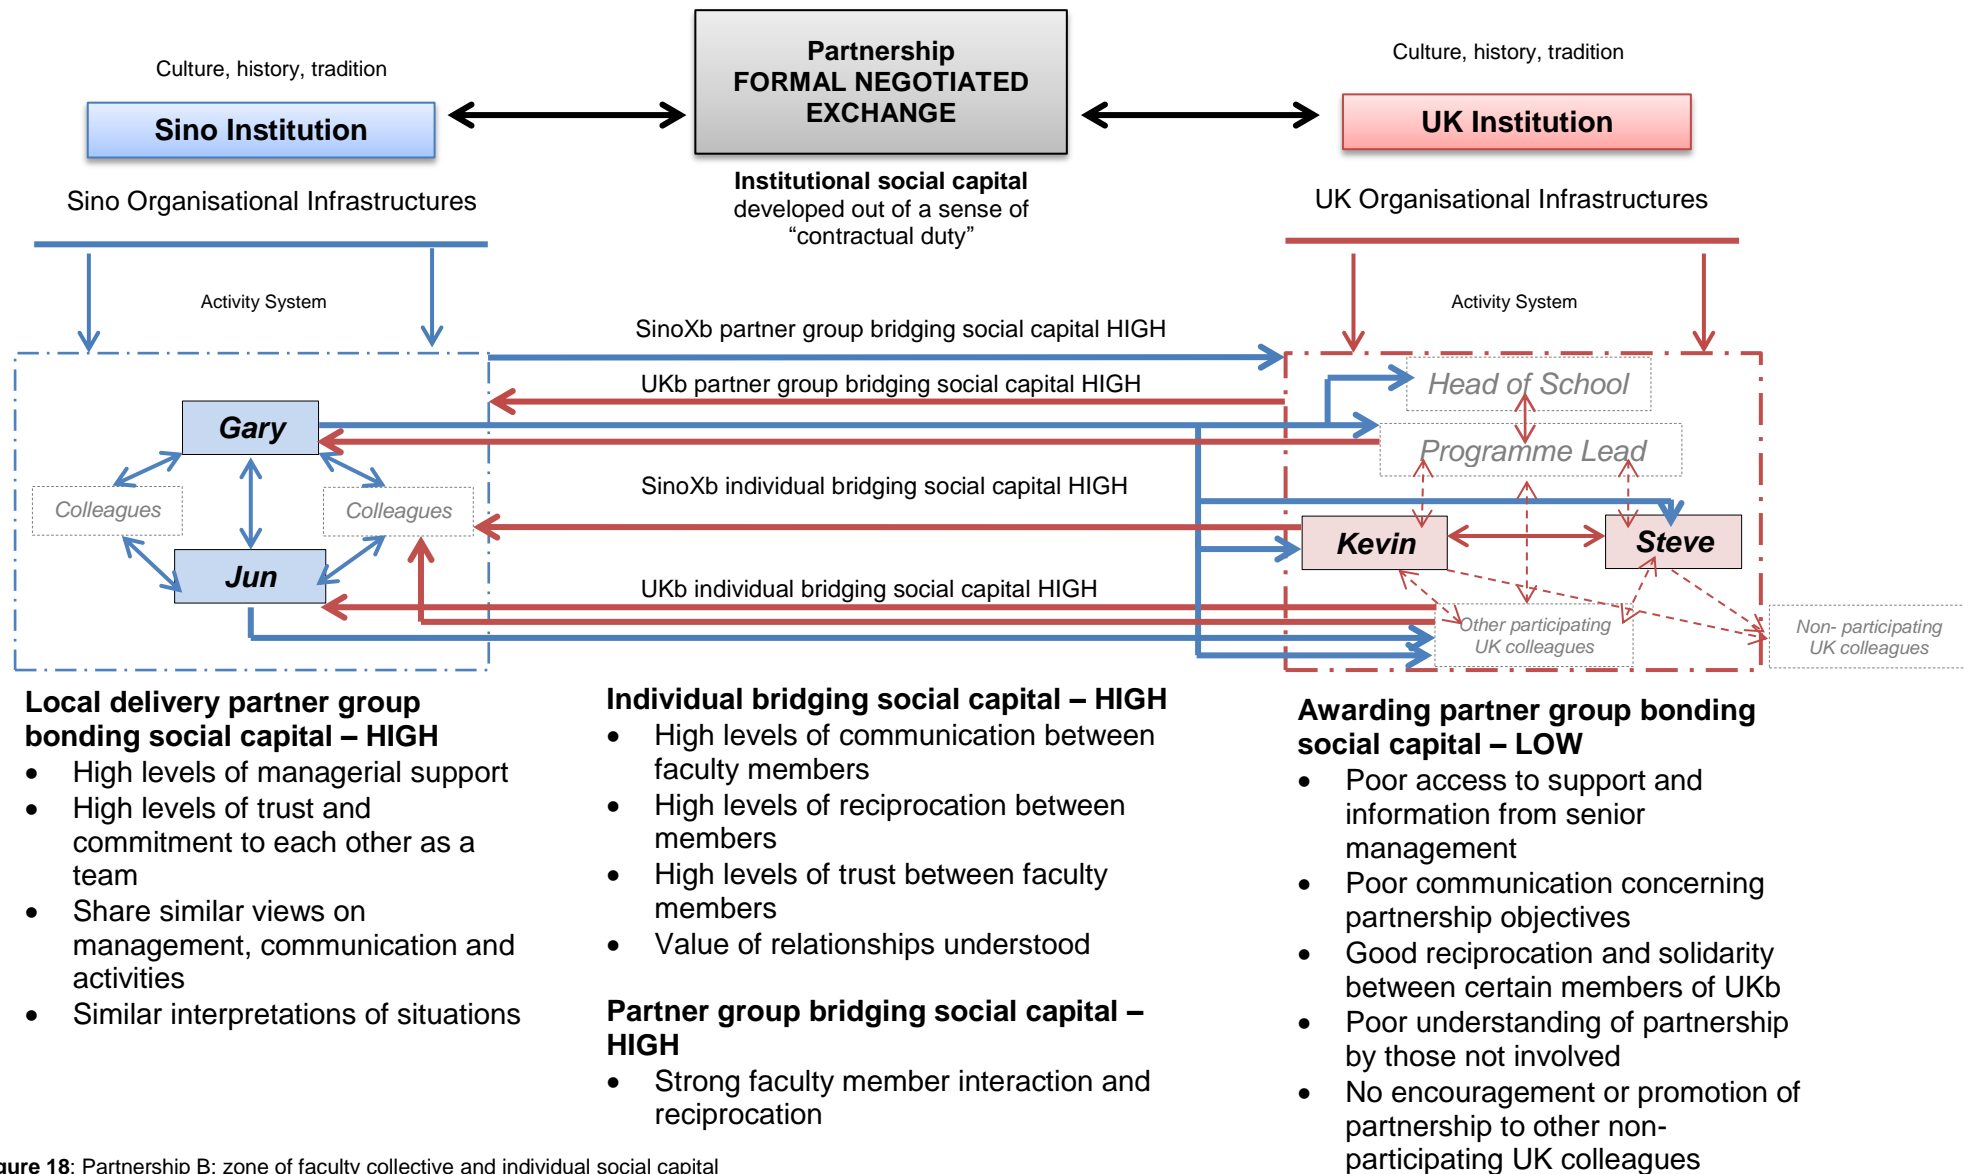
Culture, history, tradition

Sino Institution

Partnership FORMAL NEGOTIATED EXCHANGE

Culture, history, tradition

UK Institution

Sino Organisational Infrastructures

Institutional social capital developed out of a sense of "contractual duty"

UK Organisational Infrastructures

Activity System

Activity System

SinoXb partner group bridging social capital HIGH

UKb partner group bridging social capital HIGH

Head of School

Gary

Programme Lead

Colleagues

Colleagues

SinoXb individual bridging social capital HIGH

Kevin

Steve

Jun

UKb individual bridging social capital HIGH

Other participating UK colleagues

Non- participating UK colleagues

Local delivery partner group bonding social capital – HIGH
- High levels of managerial support
- High levels of trust and commitment to each other as a team
- Share similar views on management, communication and activities
- Similar interpretations of situations

Individual bridging social capital – HIGH
- High levels of communication between faculty members
- High levels of reciprocation between members
- High levels of trust between faculty members
- Value of relationships understood

Partner group bridging social capital – HIGH
- Strong faculty member interaction and reciprocation

Awarding partner group bonding social capital – LOW
- Poor access to support and information from senior management
- Poor communication concerning partnership objectives
- Good reciprocation and solidarity between certain members of UKb
- Poor understanding of partnership by those not involved
- No encouragement or promotion of partnership to other non-participating UK colleagues

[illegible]ure 18: Partnership B: zone of faculty collective and individual social capital